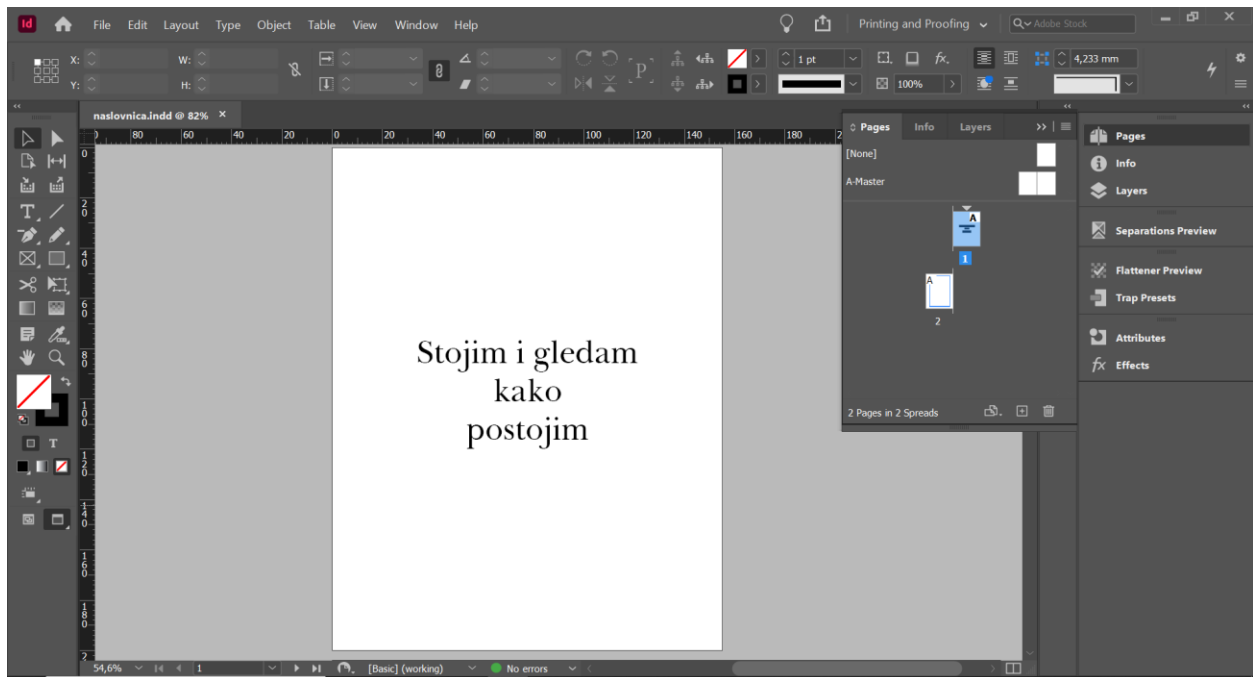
Id File Edit Layout Type Object Table View Window Help

Printing and Proofing

Adobe Stock

X:
Y:
W:
H:

1 pt

100%

4,233 mm

naslovnica.indd @ 82%

80 60 40 20 0 20 40 60 80 100 120 140 160 180

Stojim i gledam
kako
postojim

Pages Info Layers

[None]

A-Master

A

1

A

2

2 Pages in 2 Spreads

Pages
Info
Layers
Separations Preview
Flattener Preview
Trap Presets
Attributes
Effects

54,6%

1

[Basic] (working)

No errors